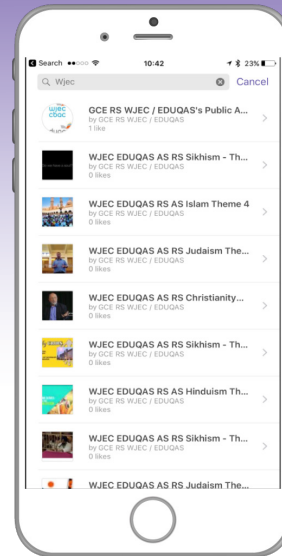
Search ●●○○○ 10:42 23%

Wjec Cancel

wjec cbac

GCE RS WJEC / EDUQAS's Public A...
by GCE RS WJEC / EDUQAS
1 like

WJEC EDUQAS AS RS Sikhism - Th...
by GCE RS WJEC / EDUQAS
0 likes

WJEC EDUQAS RS AS Islam Theme 4
by GCE RS WJEC / EDUQAS
0 likes

WJEC EDUQAS AS RS Judaism The...
by GCE RS WJEC / EDUQAS
0 likes

WJEC EDUQAS AS RS Christianity...
by GCE RS WJEC / EDUQAS
0 likes

WJEC EDUQAS RS Sikhism - Th...
by GCE RS WJEC / EDUQAS
0 likes

WJEC EDUQAS RS AS Hinduism Th...
by GCE RS WJEC / EDUQAS
0 likes

WJEC EDUQAS RS Sikhism - Th...
by GCE RS WJEC / EDUQAS
0 likes

WJEC EDUQAS RS AS Judaism The...